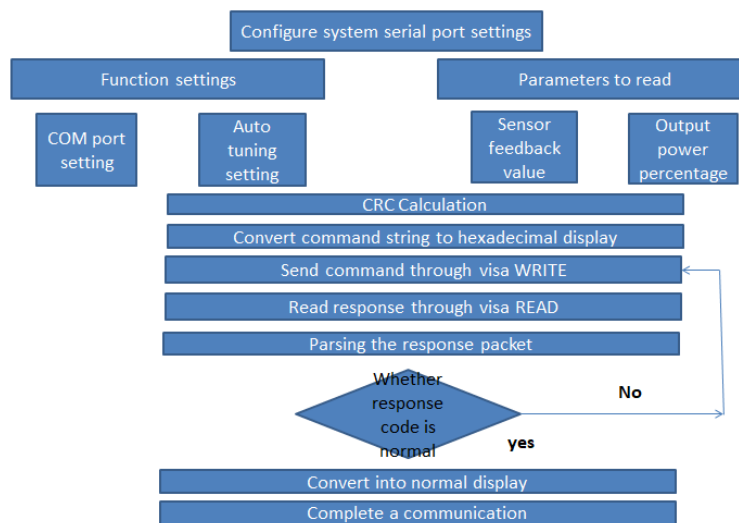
Configure system serial port settings

Function settings

Parameters to read

COM port setting

Auto tuning setting

Sensor feedback value

Output power percentage

CRC Calculation

Convert command string to hexadecimal display

Send command through visa WRITE

Read response through visa READ

Parsing the response packet

Whether response code is normal

No

yes

Convert into normal display

Complete a communication